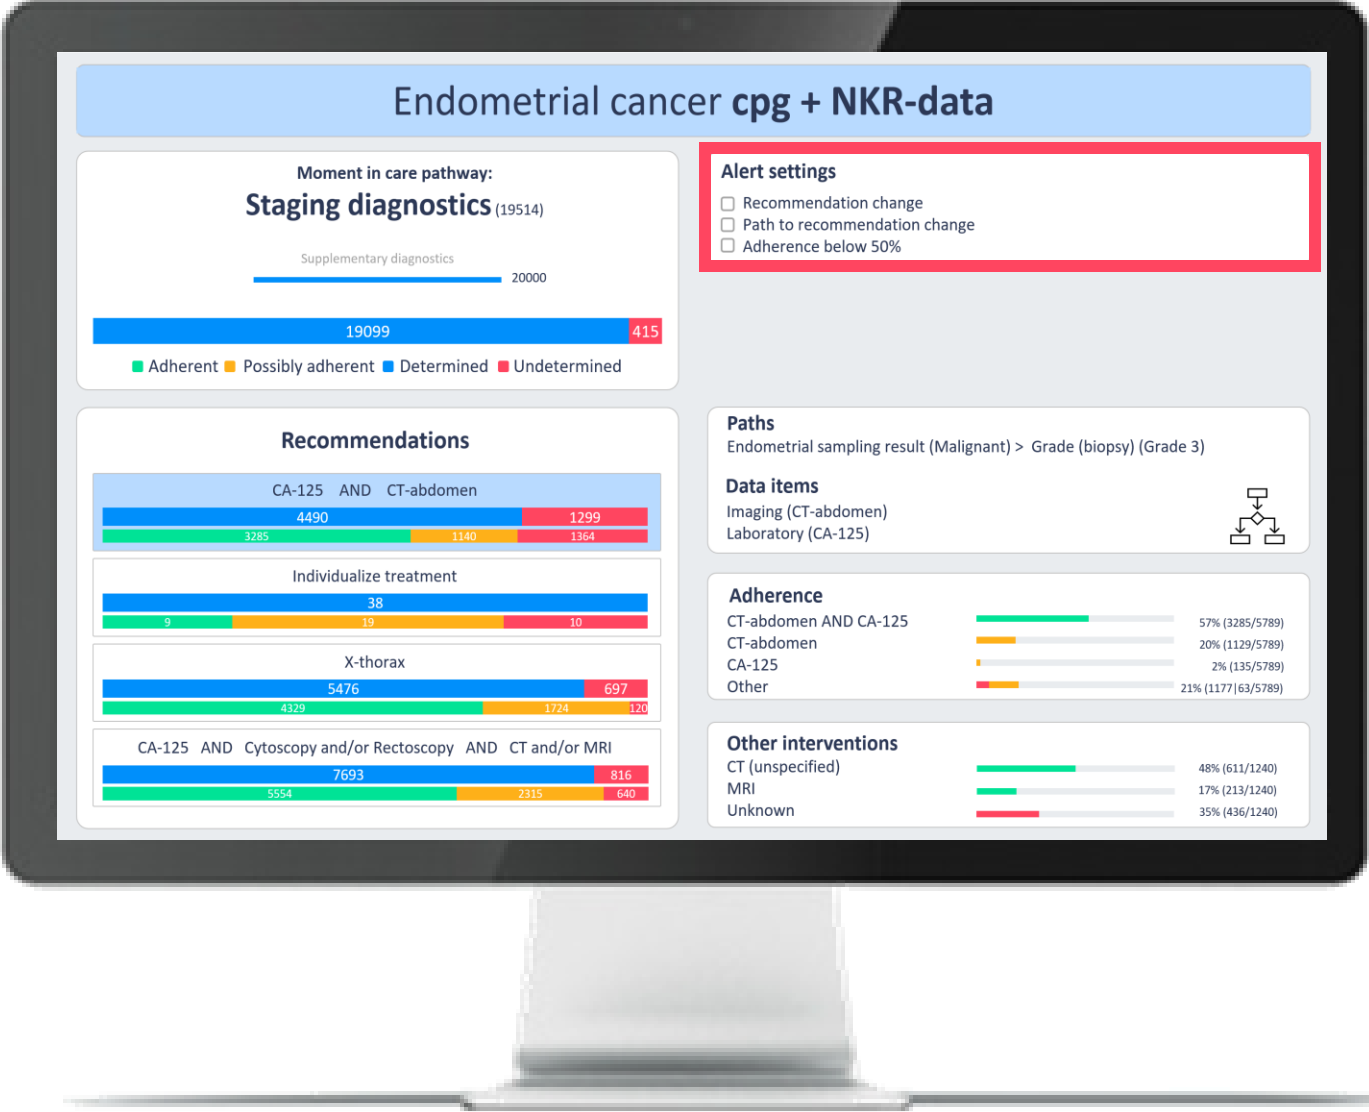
Endometrial cancer cpg + NKR-data

Moment in care pathway:
Staging diagnostics (19514)

Supplementary diagnostics
20000

19099 415

Adherent Possibly adherent Determined Undetermined

Alert settings
Recommendation change
Path to recommendation change
Adherence below 50%

Recommendations

CA-125 AND CT-abdomen
4490 1299
3285 1140 1364

Individualize treatment
38
9 19 10

X-thorax
5476 697
4329 1724 120

CA-125 AND Cytoscopy and/or Rectoscopy AND CT and/or MRI
7693 816
5554 2315 640

Paths
Endometrial sampling result (Malignant) > Grade (biopsy) (Grade 3)

Data items
Imaging (CT-abdomen)
Laboratory (CA-125)

Adherence
CT-abdomen AND CA-125 57% (3285/5789)
CT-abdomen 20% (1129/5789)
CA-125 2% (135/5789)
Other 21% (1177|63/5789)

Other interventions
CT (unspecified) 48% (611/1240)
MRI 17% (213/1240)
Unknown 35% (436/1240)